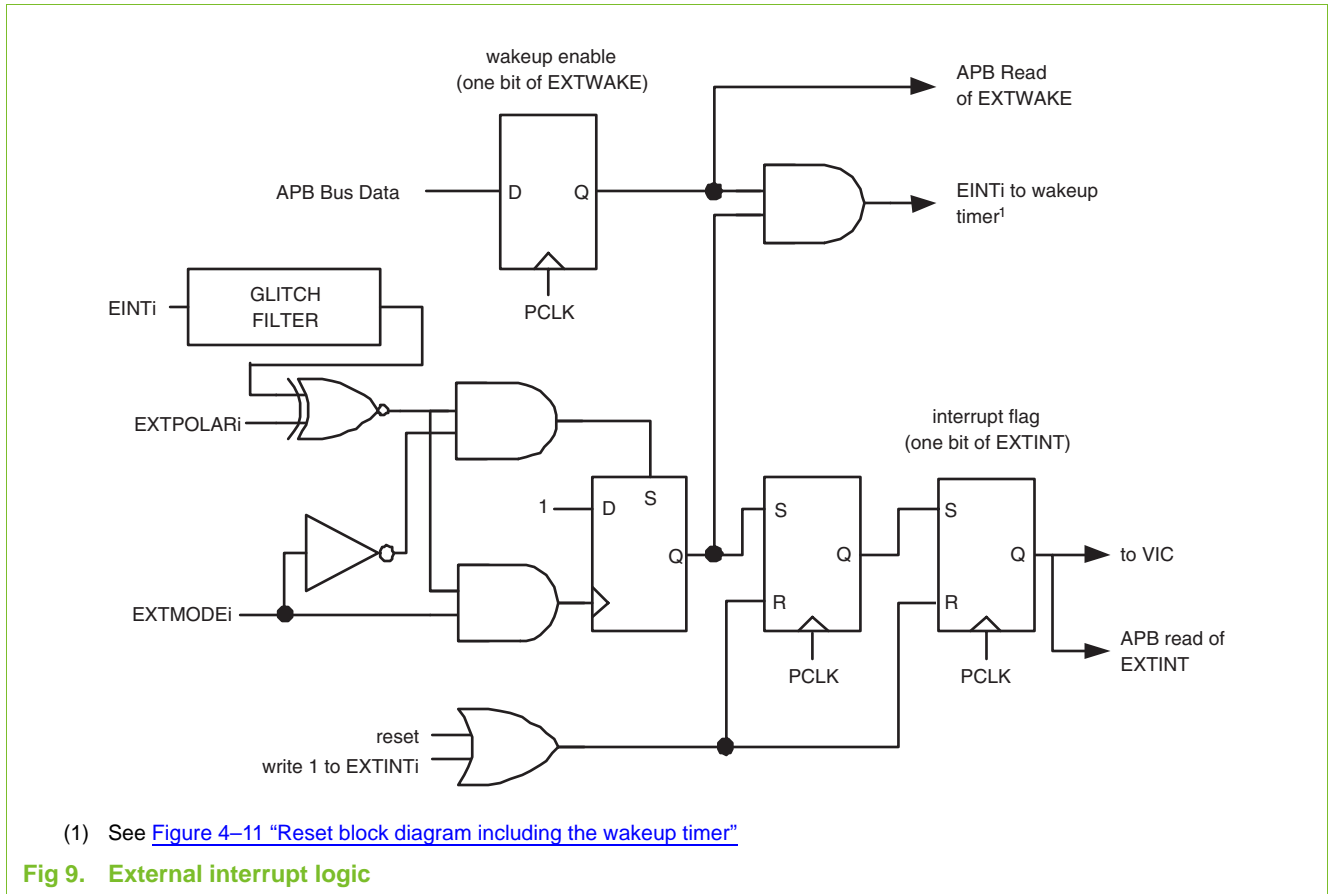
wakeup enable
(one bit of EXTWAKE)

APB Read
of EXTWAKE

APB Bus Data

D

Q

EINTi to wakeup
timer$^{1}$

PCLK

EINTi

GLITCH
FILTER

EXTPOLARi

interrupt flag
(one bit of EXTINT)

1

D

S

S

S

Q

Q

Q

to VIC

EXTMODEi

R

R

PCLK

PCLK

APB read of
EXTINT

reset

write 1 to EXTINTi

(1) See Figure 4–11 "Reset block diagram including the wakeup timer"

Fig 9. External interrupt logic